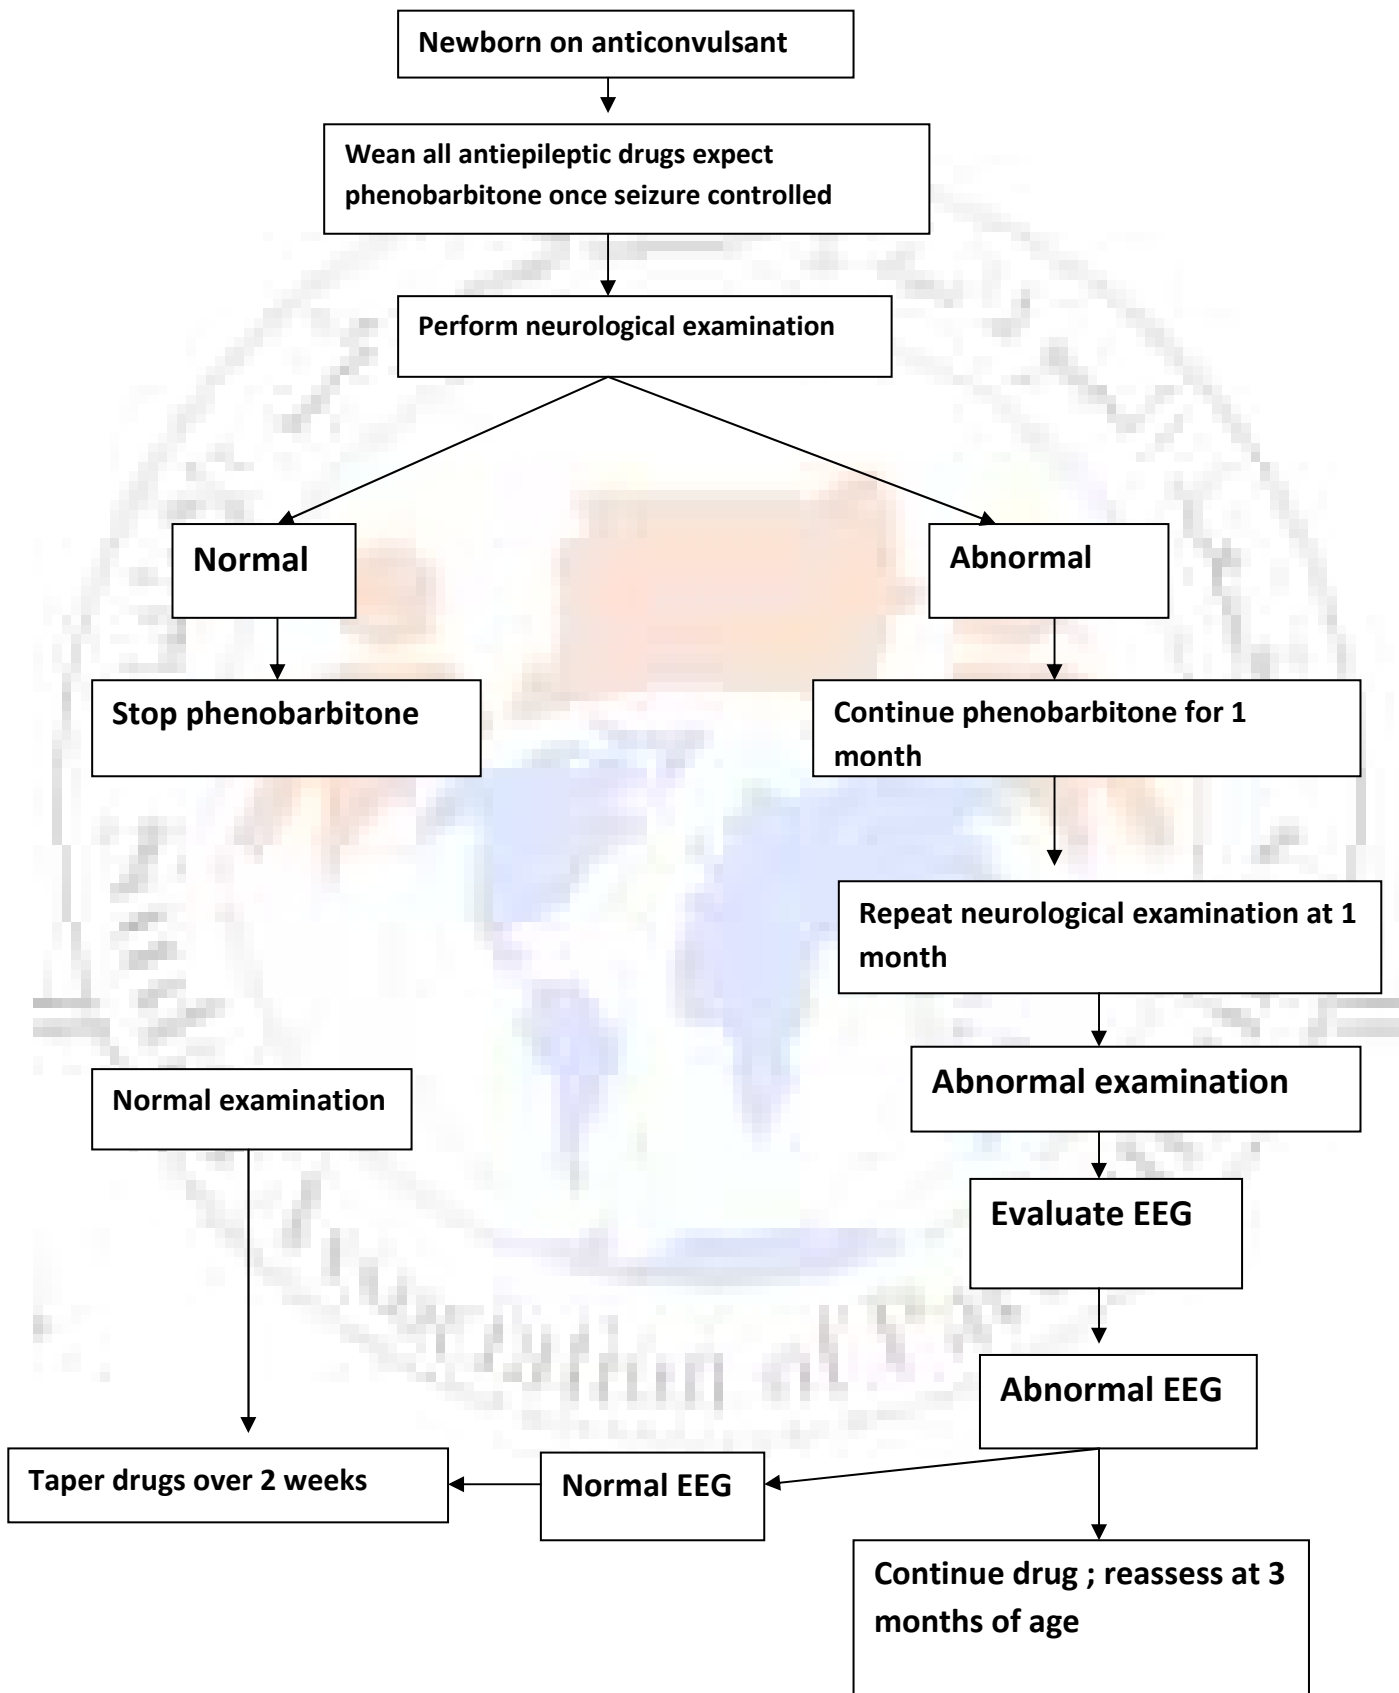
Newborn on anticonvulsant

Wean all antiepileptic drugs expect phenobarbitone once seizure controlled

Perform neurological examination

Normal

Abnormal

Stop phenobarbitone

Continue phenobarbitone for 1 month

Repeat neurological examination at 1 month

Abnormal examination

Normal examination

Evaluate EEG

Abnormal EEG

Taper drugs over 2 weeks

Normal EEG

Continue drug ; reassess at 3 months of age